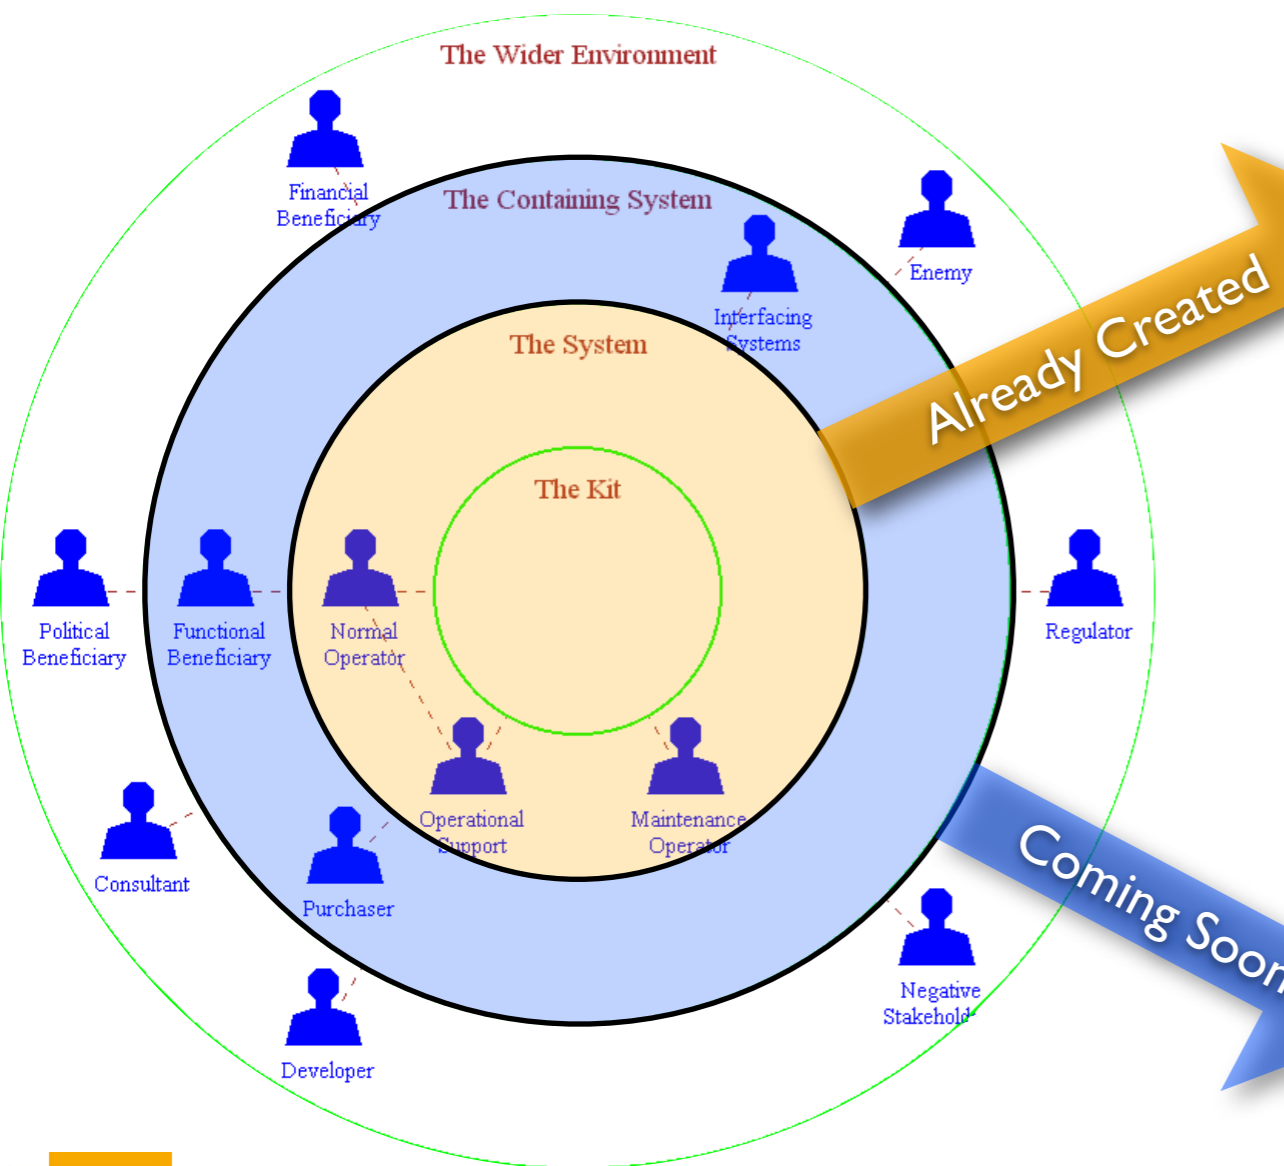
The Wider Environment

Financial Beneficiary

The Containing System

Enemy

Interfacing Systems

The System

Already Created

The Kit

Political Beneficiary

Functional Beneficiary

Normal Operator

Regulator

Operational Support

Maintenance Operator

Coming Soon

Consultant

Purchaser

Negative Stakehold

Developer